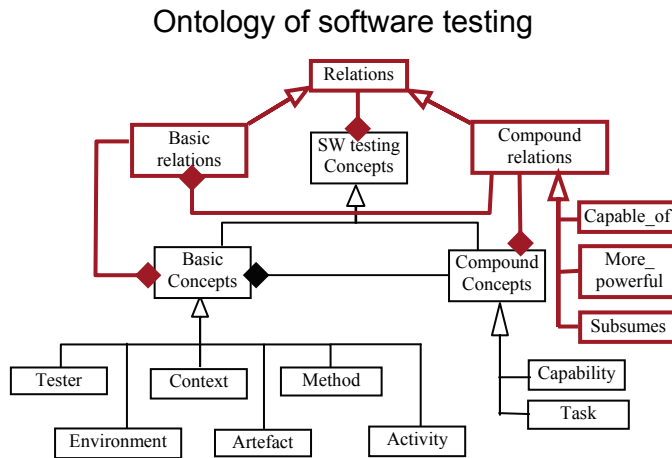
Ontology of software testing

Relations

Basic relations

SW testing Concepts

Compound relations

Capable_of

More_ powerful

Subsumes

Basic Concepts

Compound Concepts

Capability

Task

Tester

Context

Method

Environment

Artefact

Activity